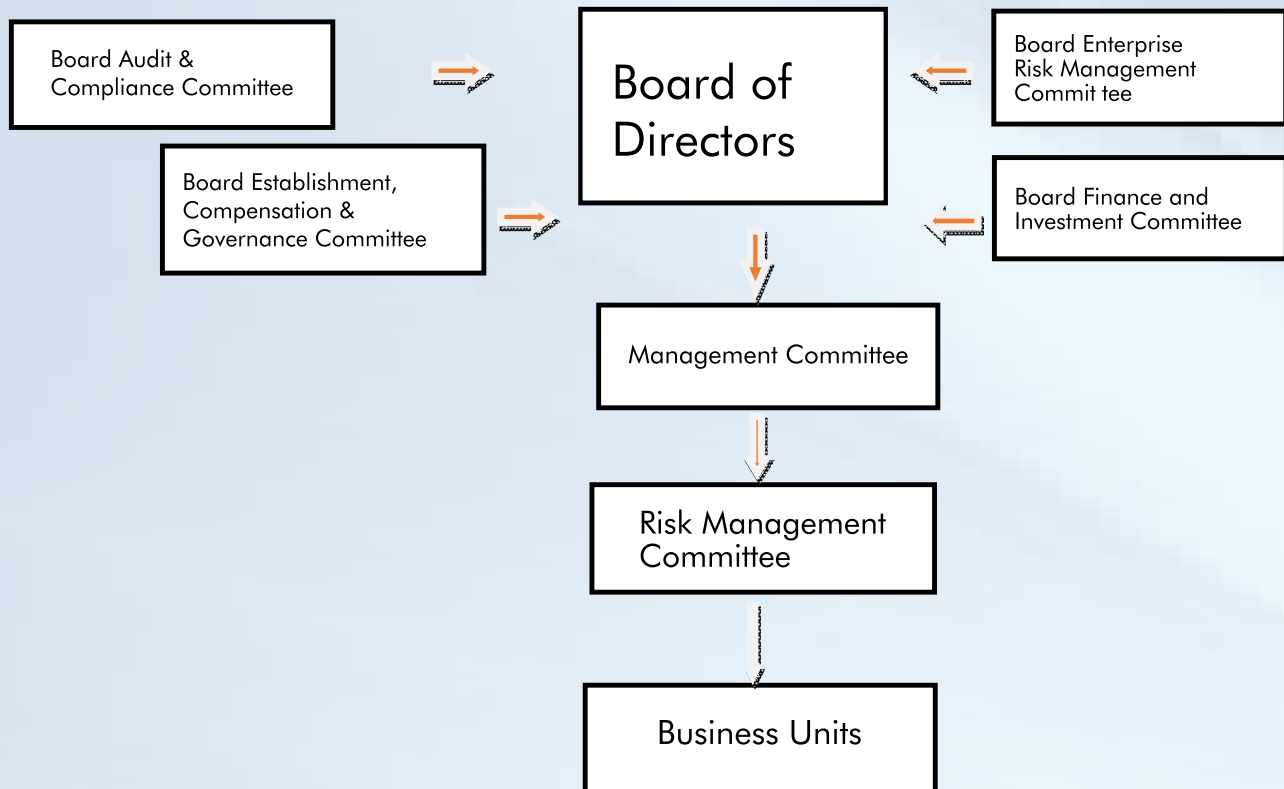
Board Audit & Compliance Committee

Board of Directors

Board Enterprise Risk Management Commit tee

Board Establishment, Compensation & Governance Committee

Board Finance and Investment Committee

Management Committee

Risk Management Committee

Business Units